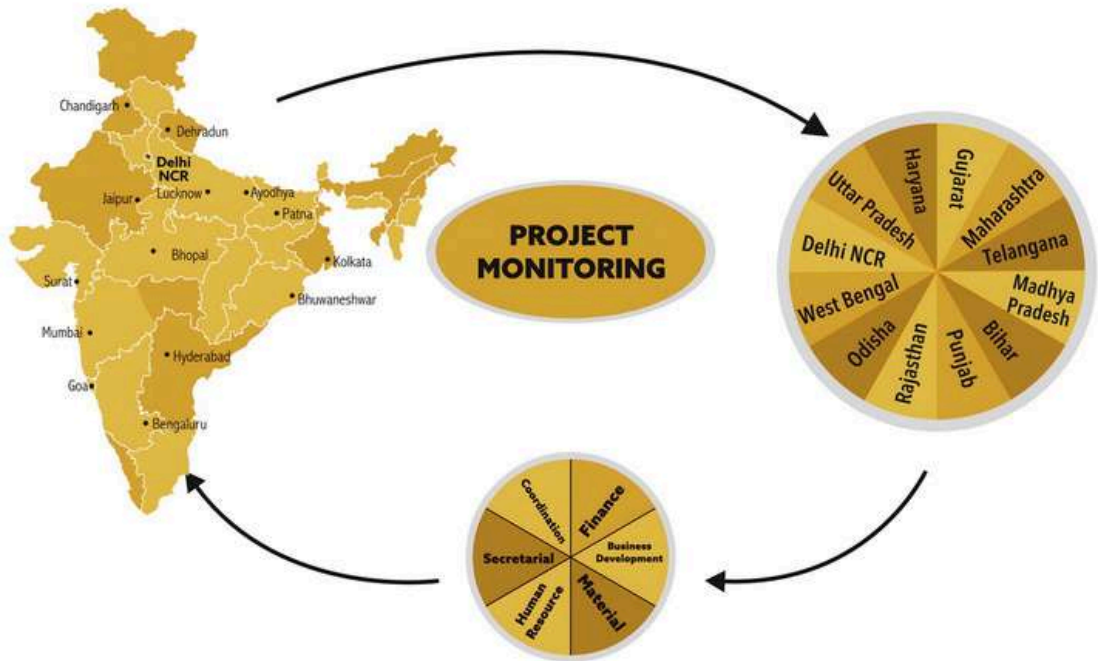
Chandigarh
Dehradun
Delhi NCR
Jaipur
Lucknow
Ayodhya
Patna
Bhopal
Kolkata
Surat
Bhuwaneshwar
Mumbai
Hyderabad
Goa
Bengaluru

PROJECT MONITORING

Haryana
Gujarat
Uttar Pradesh
Maharashtra
Delhi NCR
Telangana
Madhya Pradesh
West Bengal
Bihar
Odisha
Punjab
Rajasthan

Coordination
Finance
Business Development
Secretarial
Material
Human Resource